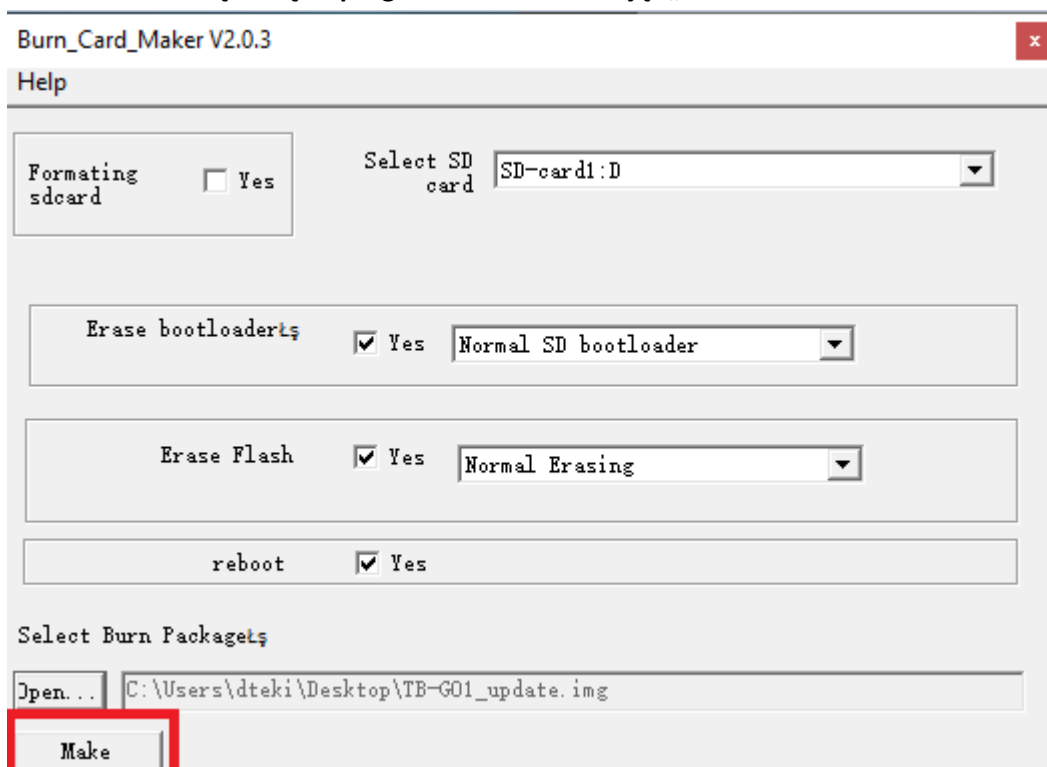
Burn_Card_Maker V2.0.3

x

Help

Formating sdcard

Yes

Select SD card

SD-card1:D

Erase bootloaderȶ

Yes

Normal SD bootloader

Erase Flash

Yes

Normal Erasing

reboot

Yes

Select Burn Packageȶ

Open...

C:\Users\dteki\Desktop\TB-G01_update.img

Make